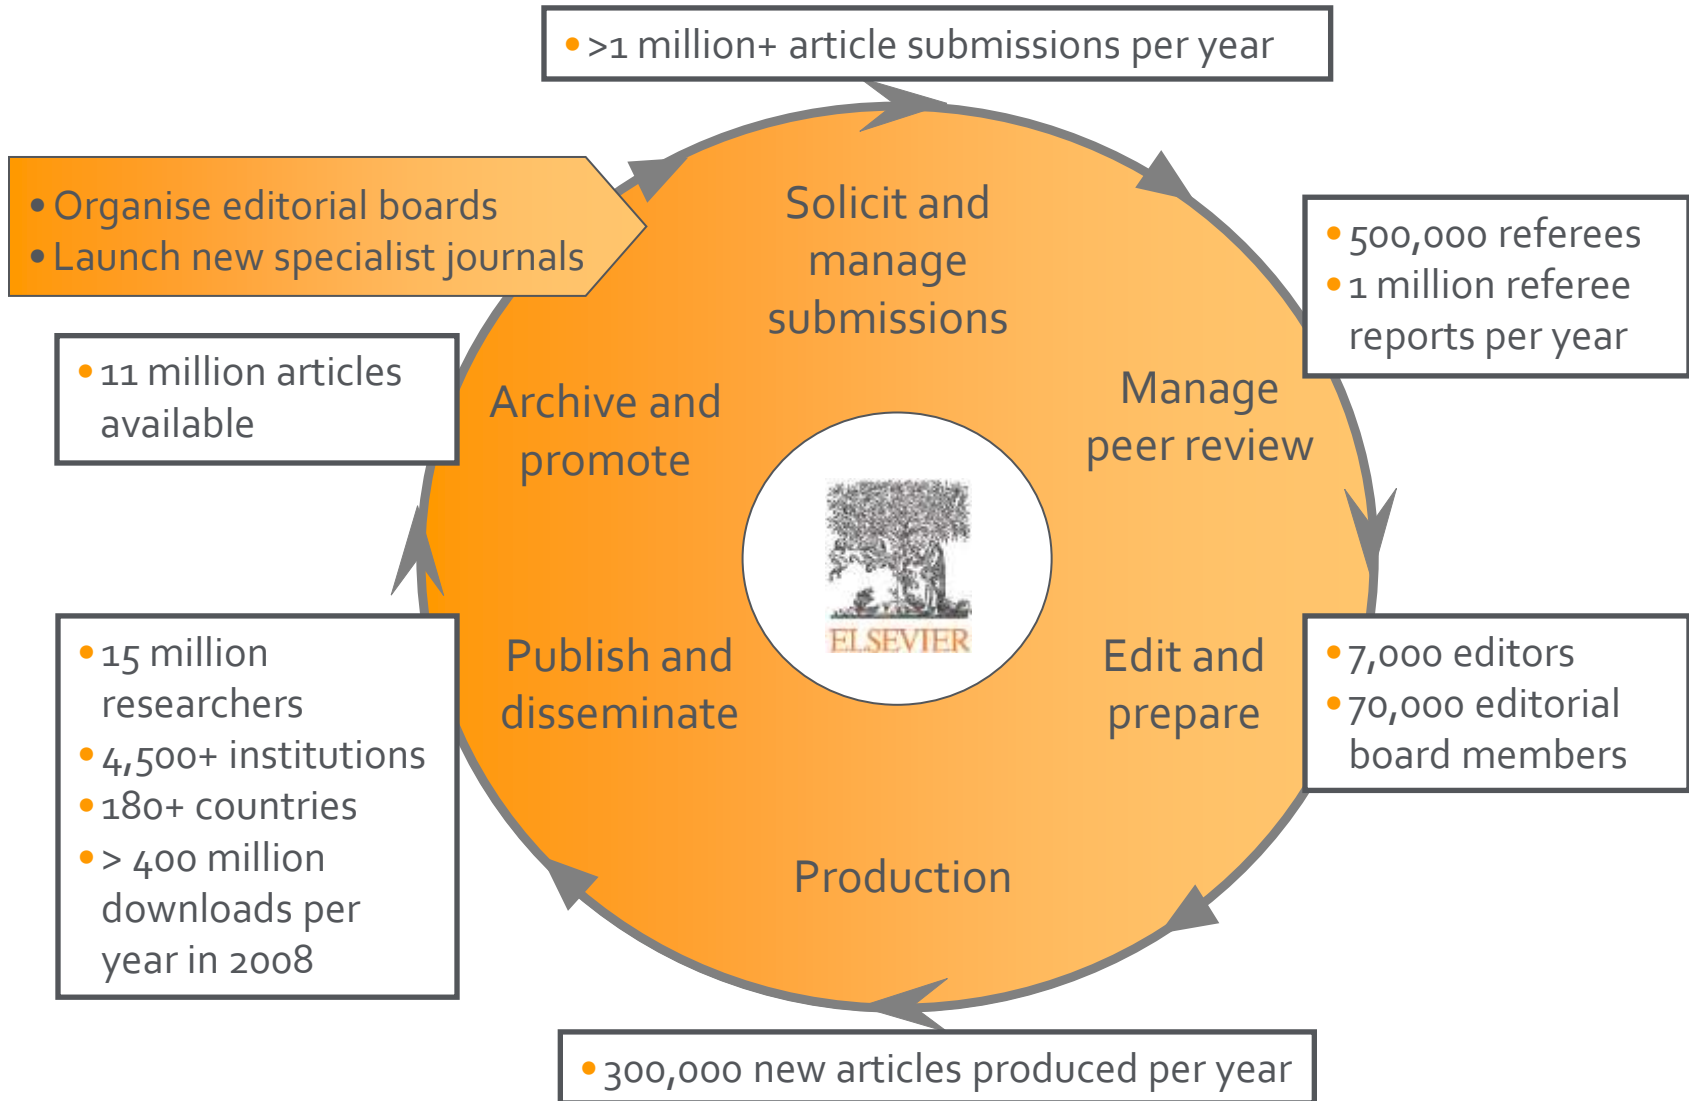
• >1 million+ article submissions per year

• Organise editorial boards
• Launch new specialist journals

Solicit and manage submissions

• 500,000 referees
• 1 million referee reports per year

• 11 million articles available

Archive and promote

Manage peer review

ELSEVIER

• 15 million researchers
• 4,500+ institutions
• 180+ countries
• > 400 million downloads per year in 2008

Publish and disseminate

Edit and prepare

• 7,000 editors
• 70,000 editorial board members

Production

• 300,000 new articles produced per year